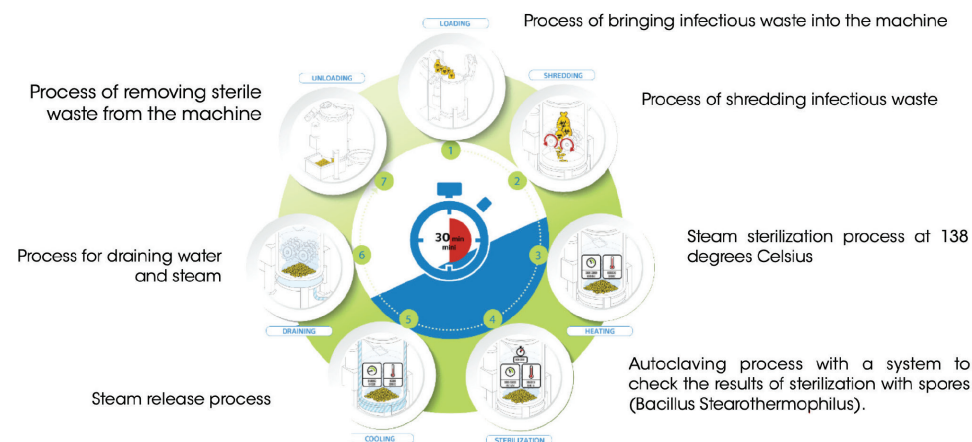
LOADING

Process of bringing infectious waste into the machine

UNLOADING

Process of removing sterile waste from the machine

SHREDDING

Process of shredding infectious waste

1

2

7

30 min

Steam sterilization process at 138 degrees Celsius

Process for draining water and steam

6

3

HEATING

DRAINING

5

4

Autoclaving process with a system to check the results of sterilization with spores (Bacillus Stearothermophilus).

Steam release process

COOLING

STERILIZATION